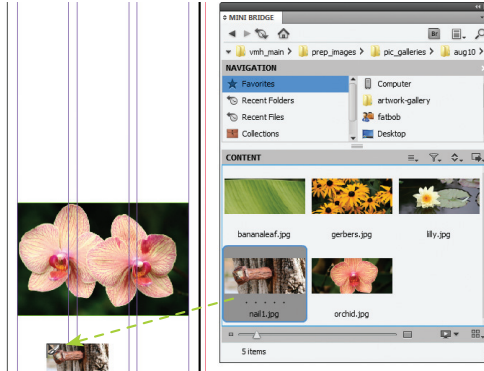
MINI BRIDGE

vmh_main > prep_images > pic_galleries > aug10

NAVIGATION

Favorites
Recent Folders
Recent Files
Collections

Computer
artwork-gallery
fatbob
Desktop

CONTENT

bananaleaf.jpg
gerbers.jpg
lilly.jpg
nail1.jpg
orchid.jpg

5 items